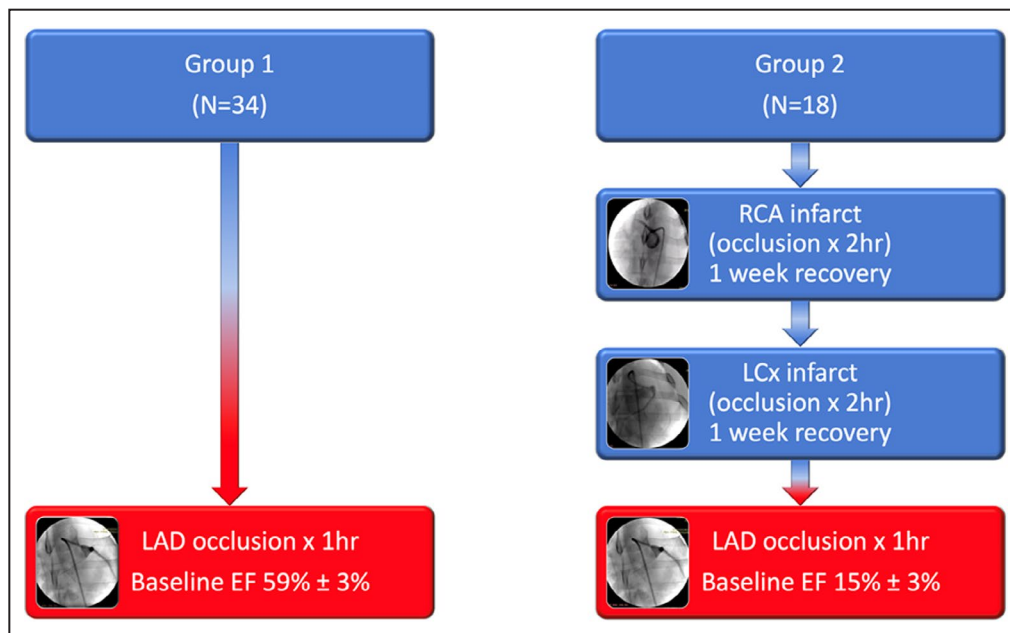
Group 1
(N=34)

LAD occlusion x 1hr
Baseline EF 59% ± 3%

Group 2
(N=18)

RCA infarct
(occlusion x 2hr)
1 week recovery

LCx infarct
(occlusion x 2hr)
1 week recovery

LAD occlusion x 1hr
Baseline EF 15% ± 3%